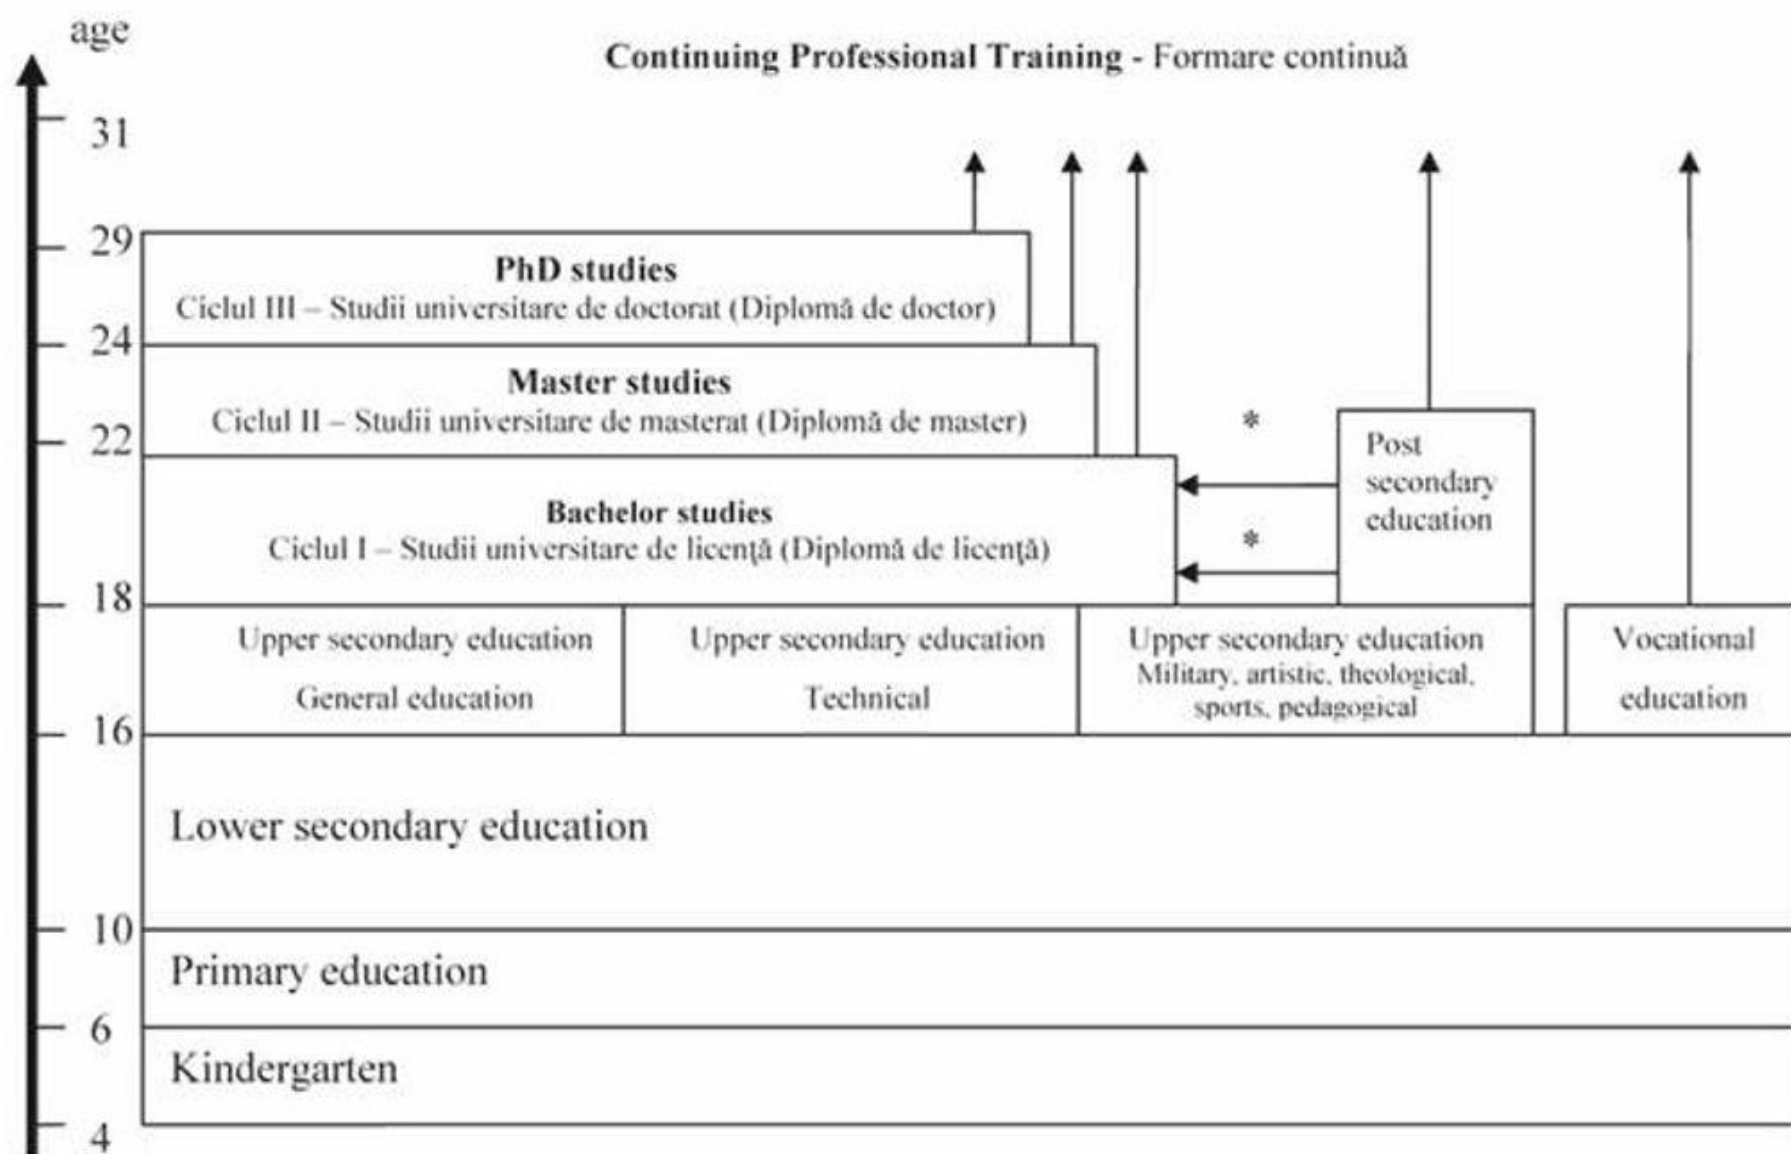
age

Continuing Professional Training - Formare continuă

31

29

PhD studies
Ciclul III – Studii universitare de doctorat (Diplomă de doctor)

24

Master studies
Ciclul II – Studii universitare de masterat (Diplomă de master)

22

*

Post secondary education

Bachelor studies
Ciclul I – Studii universitare de licenţă (Diplomă de licenţă)

*

18

Upper secondary education
General education

Upper secondary education
Technical

Upper secondary education
Military, artistic, theological, sports, pedagogical

Vocational education

16

Lower secondary education

10

Primary education

6

Kindergarten

4